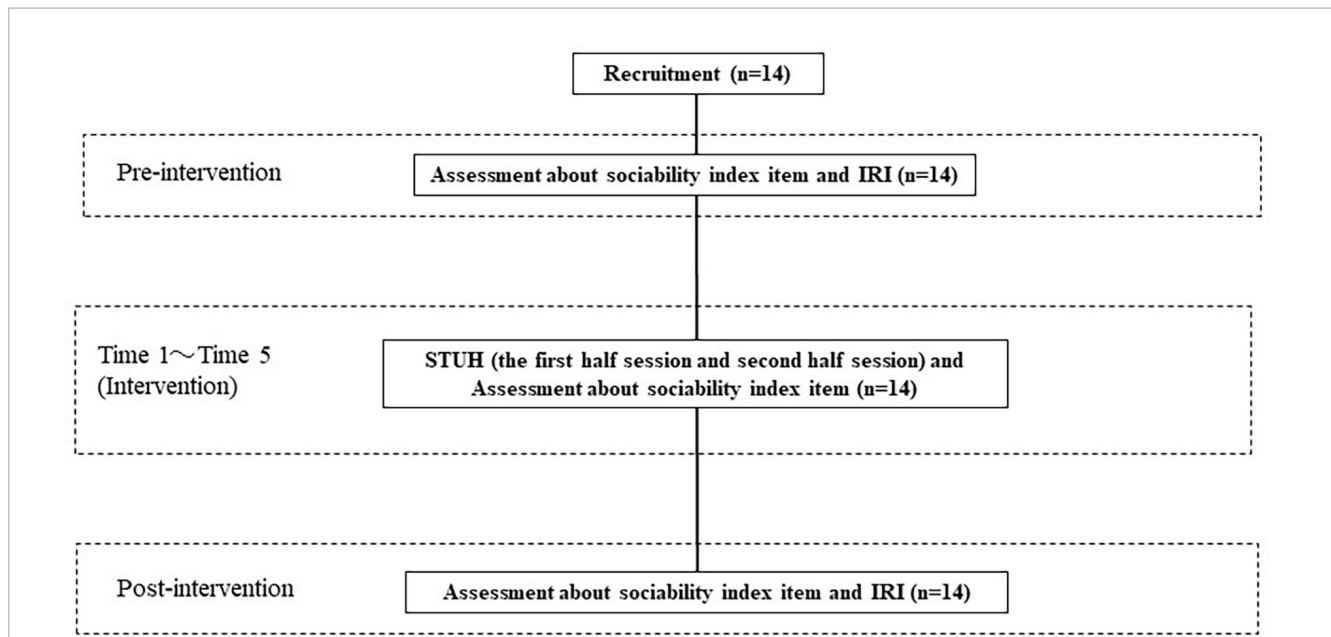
Recruitment (n=14)

Pre-intervention

Assessment about sociability index item and IRI (n=14)

Time 1～Time 5 (Intervention)

STUH (the first half session and second half session) and Assessment about sociability index item (n=14)

Post-intervention

Assessment about sociability index item and IRI (n=14)